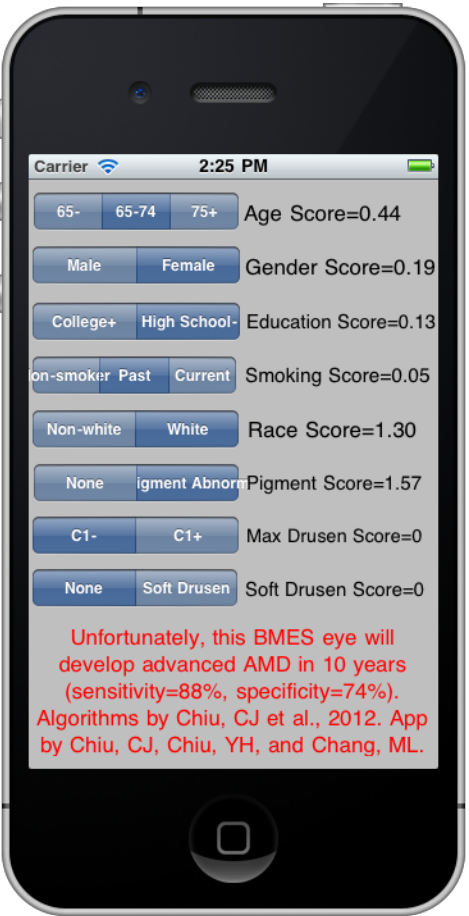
Carrier 2:25 PM

65- 65-74 75+ Age Score=0.44

Male Female Gender Score=0.19

College+ High School- Education Score=0.13

on-smoker Past Current Smoking Score=0.05

Non-white White Race Score=1.30

None igment Abnorm Pigment Score=1.57

C1- C1+ Max Drusen Score=0

None Soft Drusen Soft Drusen Score=0

Unfortunately, this BMES eye will develop advanced AMD in 10 years (sensitivity=88%, specificity=74%). Algorithms by Chiu, CJ et al., 2012. App by Chiu, CJ, Chiu, YH, and Chang, ML.